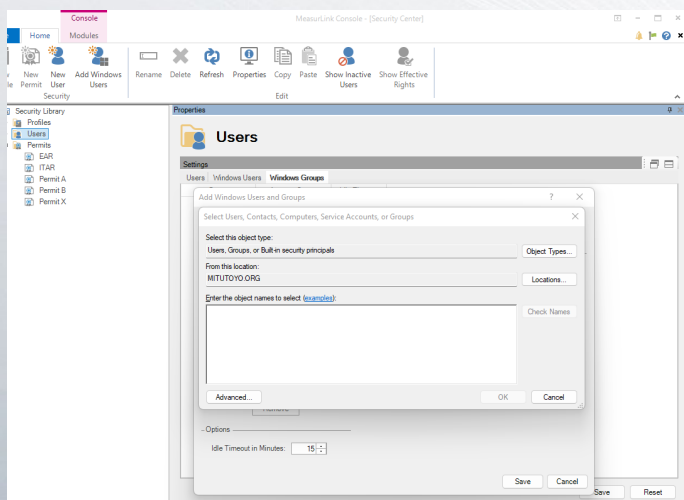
Console
MeasurLink Console - [Security Center]
Home
Modules
New Permit
New User
Add Windows Users
Security
Rename
Delete
Refresh
Properties
Copy
Paste
Show Inactive Users
Show Effective Rights
Edit
Security Library
Profiles
Users
Permits
EAR
ITAR
Permit A
Permit B
Permit X
Properties
Users
Settings
Users
Windows Users
Windows Groups
Add Windows Users and Groups
?
Select Users, Contacts, Computers, Service Accounts, or Groups
Select this object type:
Users, Groups, or Built-in security principals
Object Types...
From this location:
MITUTOYO.ORG
Locations...
Enter the object names to select (examples):
Check Names
Advanced...
OK
Cancel
Remove
Options
Idle Timeout in Minutes:
15
Save
Cancel
Save
Reset